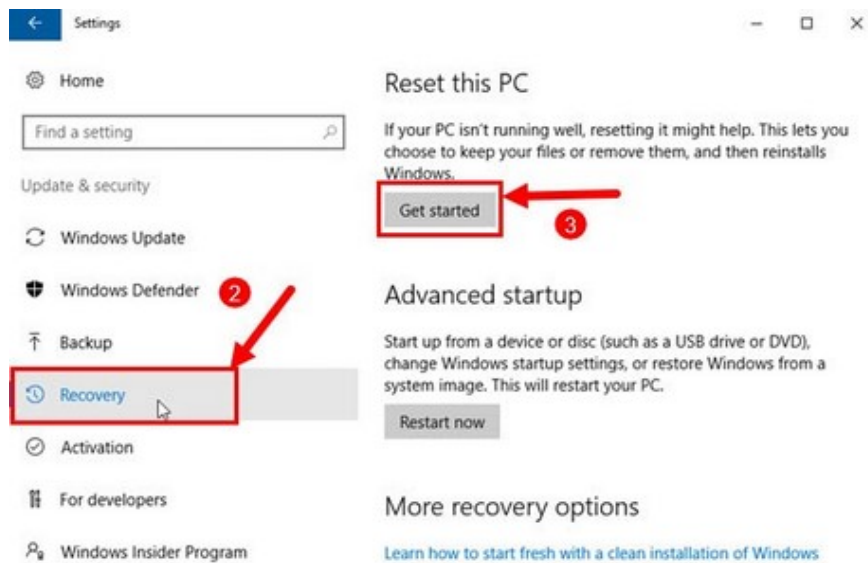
Settings

Home

Find a setting

Update & security

Windows Update

Windows Defender

2

Backup

Recovery

Activation

For developers

Windows Insider Program

Reset this PC

If your PC isn't running well, resetting it might help. This lets you choose to keep your files or remove them, and then reinstalls Windows.

Get started

3

Advanced startup

Start up from a device or disc (such as a USB drive or DVD), change Windows startup settings, or restore Windows from a system image. This will restart your PC.

Restart now

More recovery options

Learn how to start fresh with a clean installation of Windows